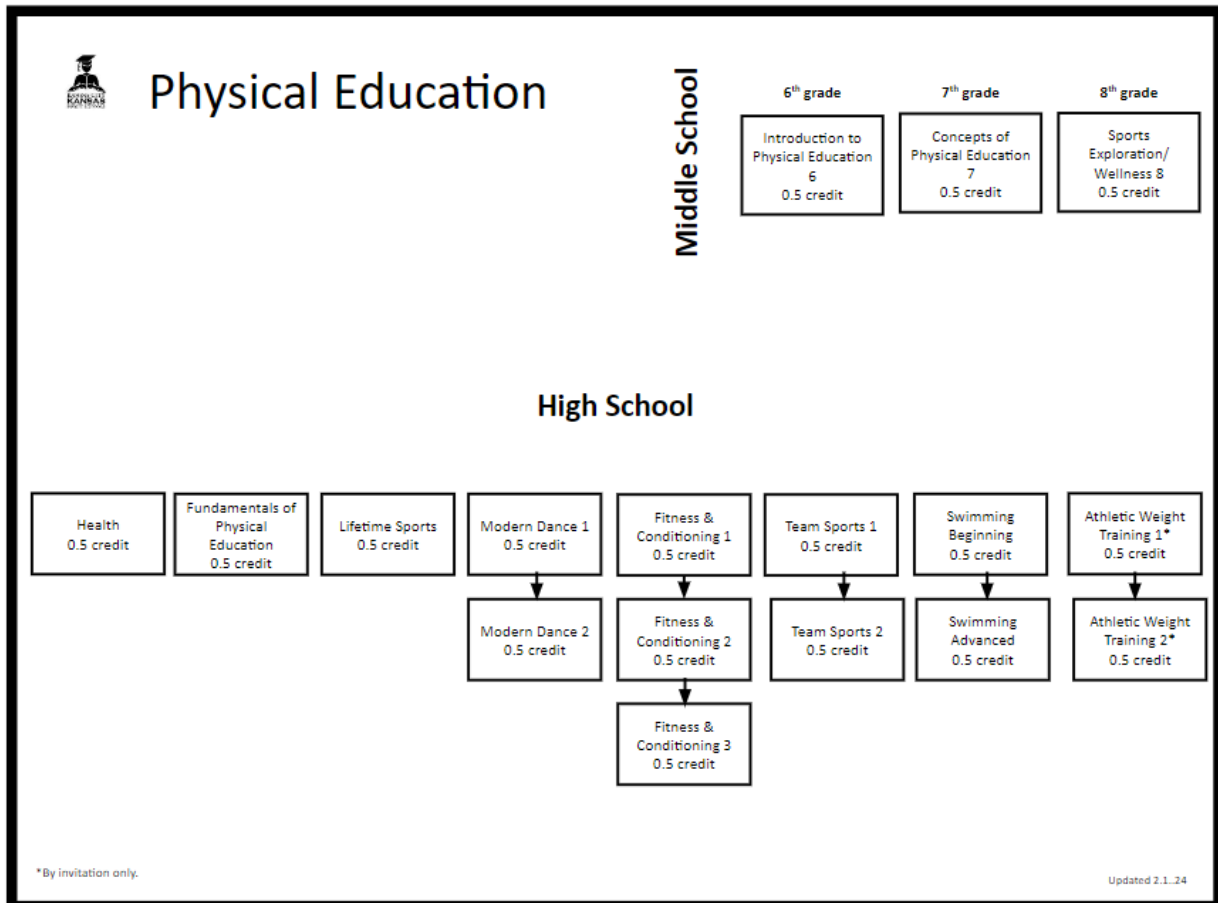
Physical Education

Middle School

$6^{th}$ grade

Introduction to Physical Education 6
0.5 credit

$7^{th}$ grade

Concepts of Physical Education 7
0.5 credit

$8^{th}$ grade

Sports Exploration/ Wellness 8
0.5 credit

High School

Health
0.5 credit

Fundamentals of Physical Education
0.5 credit

Lifetime Sports
0.5 credit

Modern Dance 1
0.5 credit

Modern Dance 2
0.5 credit

Fitness & Conditioning 1
0.5 credit

Fitness & Conditioning 2
0.5 credit

Fitness & Conditioning 3
0.5 credit

Team Sports 1
0.5 credit

Team Sports 2
0.5 credit

Swimming Beginning
0.5 credit

Swimming Advanced
0.5 credit

Athletic Weight Training 1*
0.5 credit

Athletic Weight Training 2*
0.5 credit

*By invitation only.

Updated 2.1..24